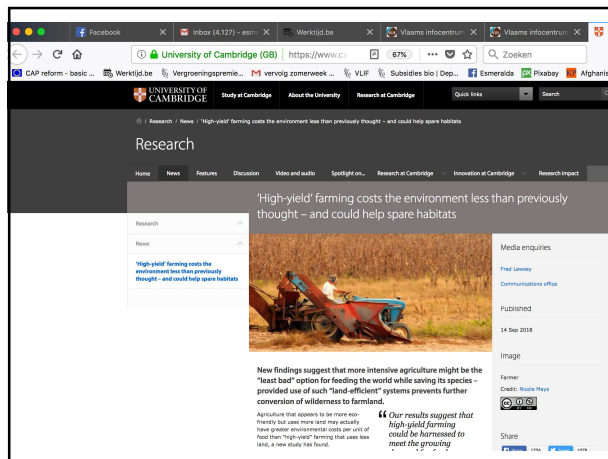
Facebook
Inbox (4.127) - esm
Werktijd.be
Vlaams infocentrum
Vlaams infocentrum

University of Cambridge (GB) | https://www.ca
67%
Zoeken

CAP reform - basic ... Werktijd.be Vergroeningspremie... vervolg zomerweek ... VLIF Subsidies bio | Dep... Esmeralda Pixabay Afghanis

UNIVERSITY OF CAMBRIDGE
Study at Cambridge About the University Research at Cambridge
Quick links
Search

Research / News / 'High-yield' farming costs the environment less than previously thought – and could help spare habitats

Research

Home News Features Discussion Video and audio Spotlight on... Research at Cambridge Innovation at Cambridge Research impact

'High-yield' farming costs the environment less than previously thought – and could help spare habitats

Research
News
'High-yield' farming costs the environment less than previously thought – and could help spare habitats

Media enquiries
Fred Lewsey
Communications office

Published
14 Sep 2018

Image
Farmer
Credit: Nicole Mays

Share

New findings suggest that more intensive agriculture might be the "least bad" option for feeding the world while saving its species – provided use of such "land-efficient" systems prevents further conversion of wilderness to farmland.

Agriculture that appears to be more eco-friendly but uses more land may actually have greater environmental costs per unit of food than "high-yield" farming that uses less land, a new study has found.

Our results suggest that high-yield farming could be harnessed to meet the growing